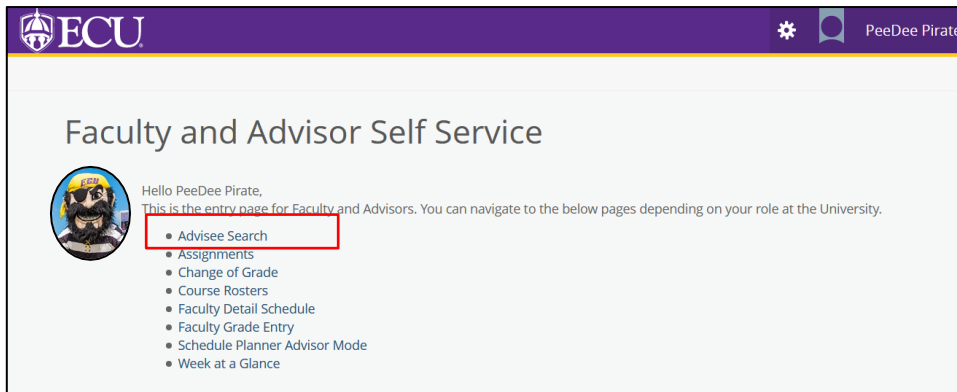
ECU

PeeDee Pirate

Faculty and Advisor Self Service

ECU

Hello PeeDee Pirate,
This is the entry page for Faculty and Advisors. You can navigate to the below pages depending on your role at the University.

- Advisee Search
- Assignments
- Change of Grade
- Course Rosters
- Faculty Detail Schedule
- Faculty Grade Entry
- Schedule Planner Advisor Mode
- Week at a Glance